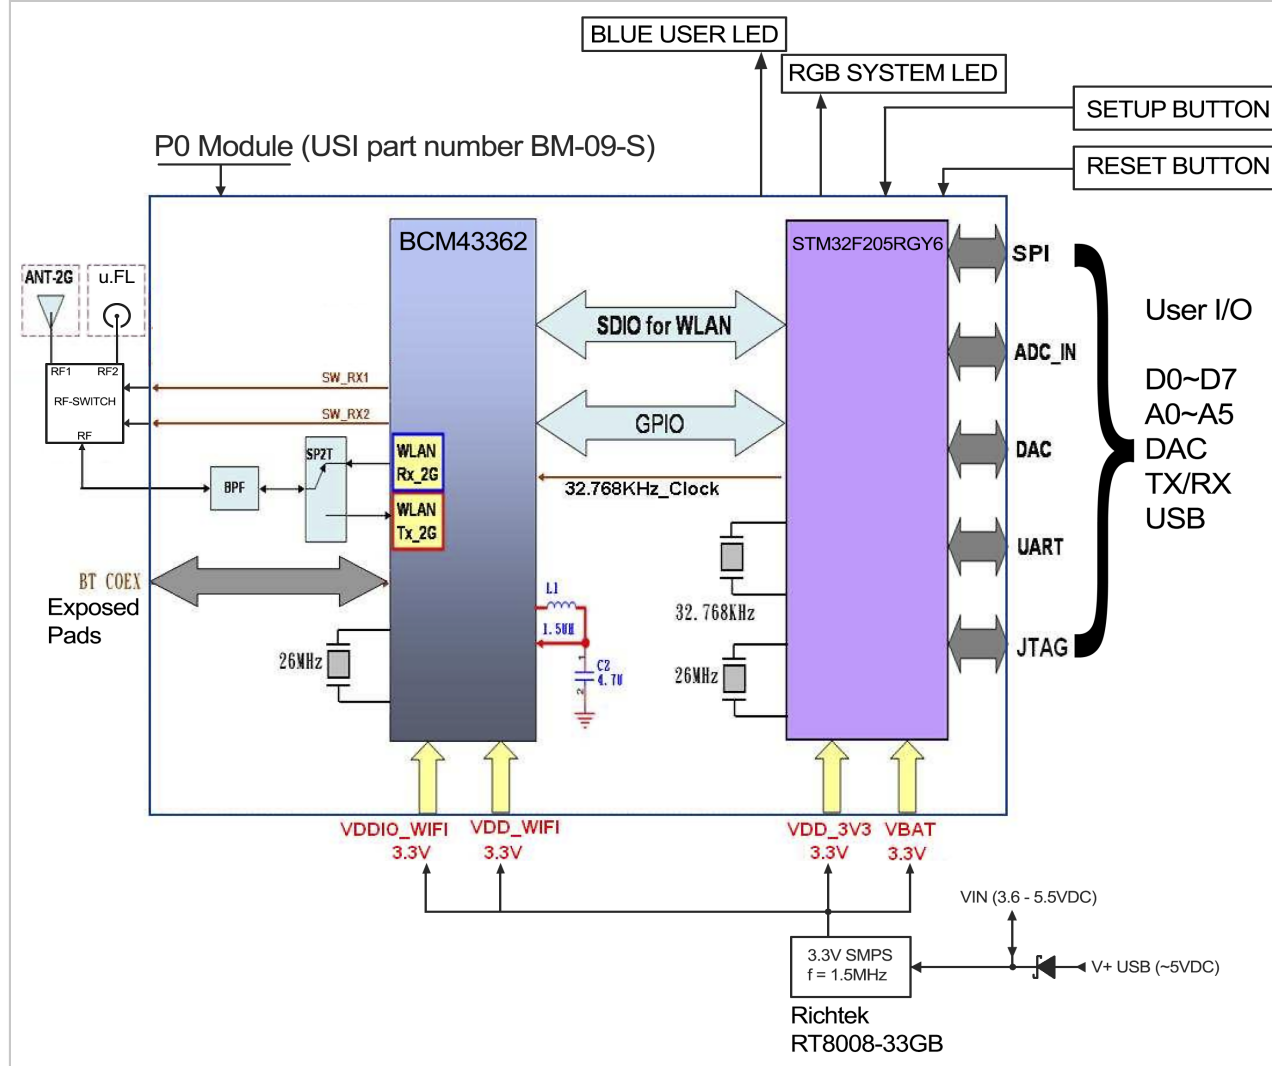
BLUE USER LED
RGB SYSTEM LED
SETUP BUTTON
RESET BUTTON
P0 Module (USI part number BM-09-S)

ANT-2G
u.FL
RF1
RF2
RF-SWITCH
RF
SW_RX1
SW_RX2
BPF
SP2T
BCM43362
WLAN Rx_2G
WLAN Tx_2G
BT COEX
Exposed Pads
26MHz
SDIO for WLAN
GPIO
32.768KHz_Clock
L1
1.5UH
C2
4.7U
STM32F205RGY6
32.768KHz
26MHz
SPI
ADC_IN
DAC
UART
JTAG
User I/O

D0~D7
A0~A5
DAC
TX/RX
USB

VDDIO_WIFI 3.3V
VDD_WIFI 3.3V
VDD_3V3 3.3V
VBAT 3.3V
VIN (3.6 - 5.5VDC)
3.3V SMPS
f = 1.5MHz
V+ USB (~5VDC)
Richtek
RT8008-33GB